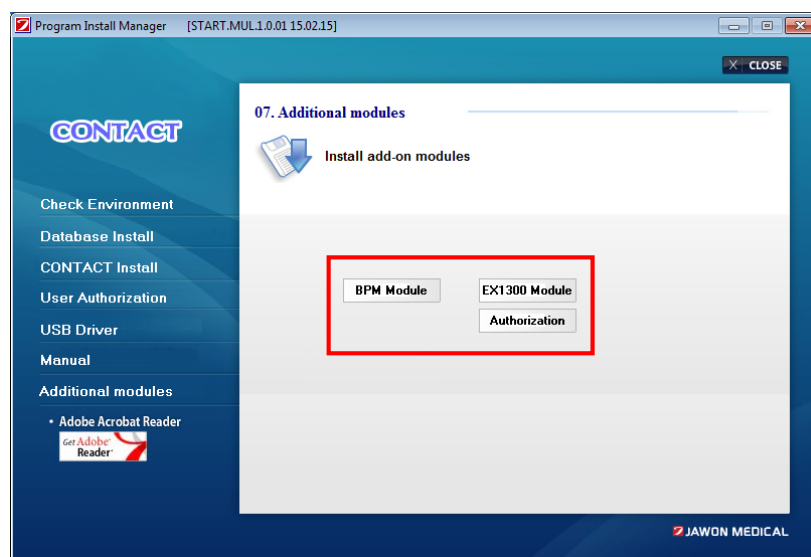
Program Install Manager [START.MUL.1.0.01 15.02.15]

CLOSE

CONTACT

Check Environment
Database Install
CONTACT Install
User Authorization
USB Driver
Manual
Additional modules

• Adobe Acrobat Reader
Get Adobe Reader

07. Additional modules

Install add-on modules

BPM Module
EX1300 Module
Authorization

JAWON MEDICAL